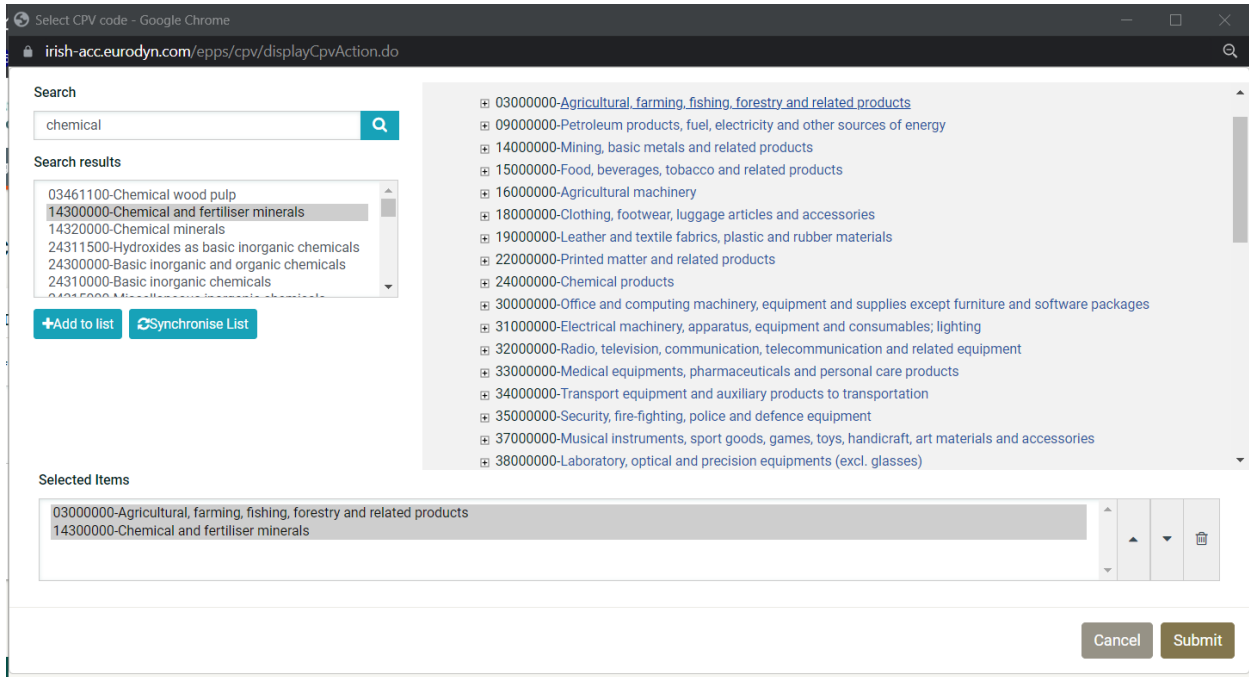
Select CPV code - Google Chrome

irish-acc.eurodyn.com/epps/cpv/displayCpvAction.do

Search

chemical

Search results

03461100-Chemical wood pulp
14300000-Chemical and fertiliser minerals
14320000-Chemical minerals
24311500-Hydroxides as basic inorganic chemicals
24300000-Basic inorganic and organic chemicals
24310000-Basic inorganic chemicals
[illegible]

+Add to list

Synchronise List

03000000-Agricultural, farming, fishing, forestry and related products
09000000-Petroleum products, fuel, electricity and other sources of energy
14000000-Mining, basic metals and related products
15000000-Food, beverages, tobacco and related products
16000000-Agricultural machinery
18000000-Clothing, footwear, luggage articles and accessories
19000000-Leather and textile fabrics, plastic and rubber materials
22000000-Printed matter and related products
24000000-Chemical products
30000000-Office and computing machinery, equipment and supplies except furniture and software packages
31000000-Electrical machinery, apparatus, equipment and consumables; lighting
32000000-Radio, television, communication, telecommunication and related equipment
33000000-Medical equipments, pharmaceuticals and personal care products
34000000-Transport equipment and auxiliary products to transportation
35000000-Security, fire-fighting, police and defence equipment
37000000-Musical instruments, sport goods, games, toys, handicraft, art materials and accessories
38000000-Laboratory, optical and precision equipments (excl. glasses)

Selected Items

03000000-Agricultural, farming, fishing, forestry and related products
14300000-Chemical and fertiliser minerals

Cancel

Submit